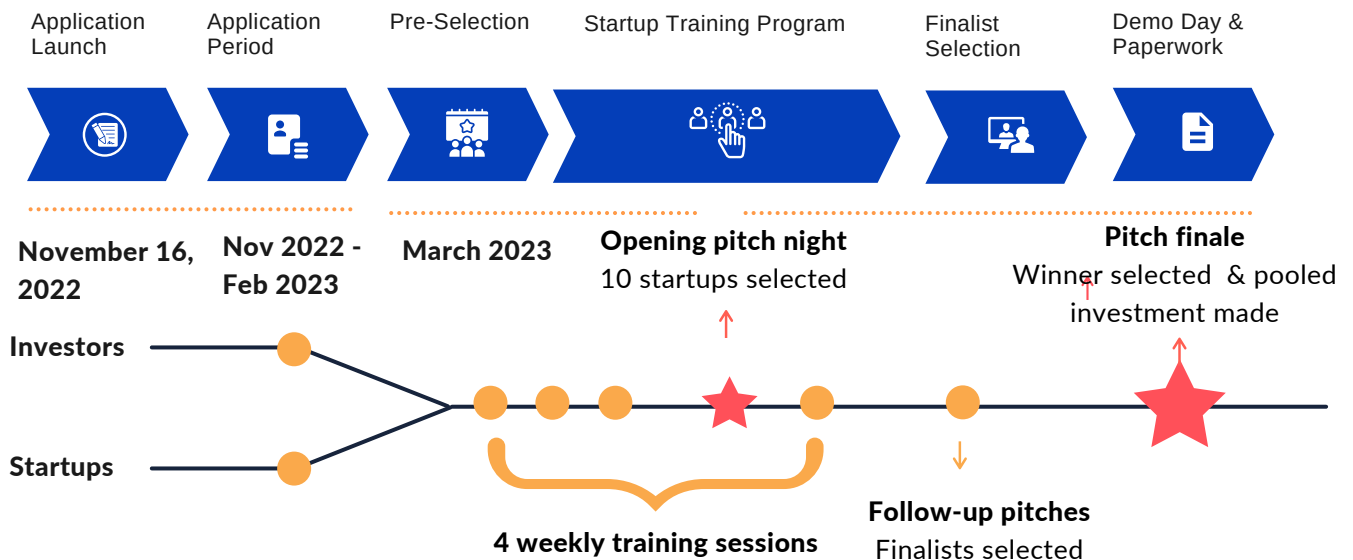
Application Launch

Application Period

Pre-Selection

Startup Training Program

Finalist Selection

Demo Day & Paperwork

November 16, 2022

Nov 2022 - Feb 2023

March 2023

Opening pitch night
10 startups selected

Pitch finale
Winner selected & pooled investment made

Investors

Startups

4 weekly training sessions

Follow-up pitches
Finalists selected